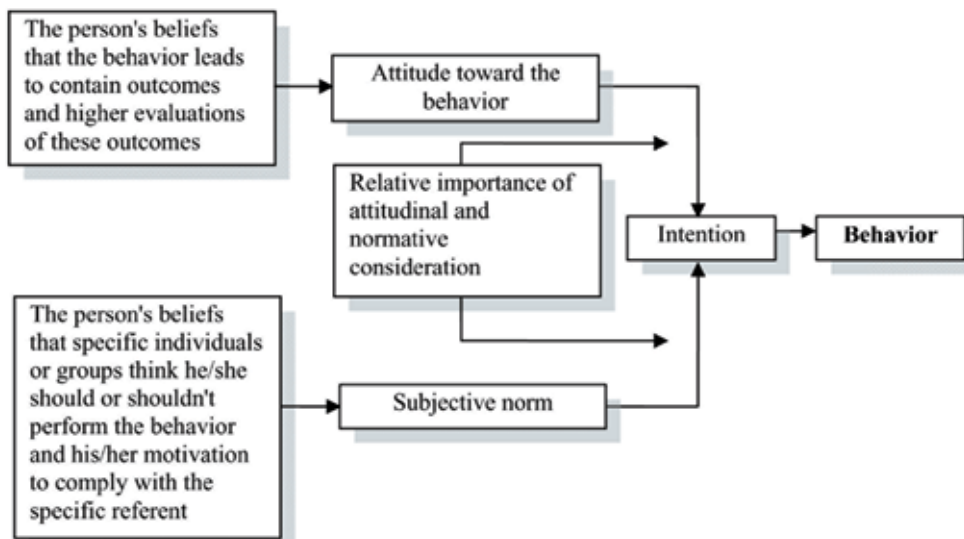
The person's beliefs that the behavior leads to contain outcomes and higher evaluations of these outcomes

Attitude toward the behavior

Relative importance of attitudinal and normative consideration

Intention

**Behavior**

The person's beliefs that specific individuals or groups think he/she should or shouldn't perform the behavior and his/her motivation to comply with the specific referent

Subjective norm